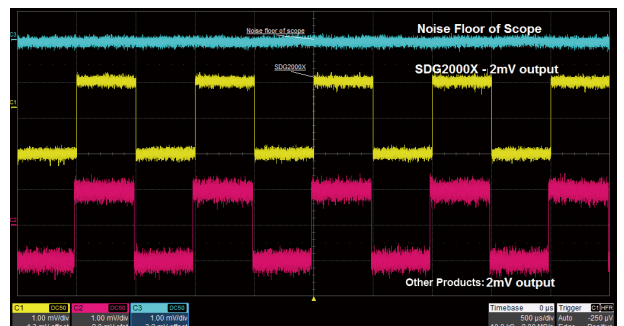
Noise floor of scope

Noise Floor of Scope

SDG2000X

SDG2000X - 2mV output

C1

Other Products: 2mV output

| C1 DC50 | C2 DC50 | C3 DC50 |
|---|---|---|
| 1.00 mV/div | 1.00 mV/div | 1.00 mV/div |
| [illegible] | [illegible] | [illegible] |

| Timebase | 0 μs | Trigger | C1 HF |
|---|---|---|---|
| | 500 μs/div | Auto | -250 μV |
| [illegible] | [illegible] | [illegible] | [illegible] |